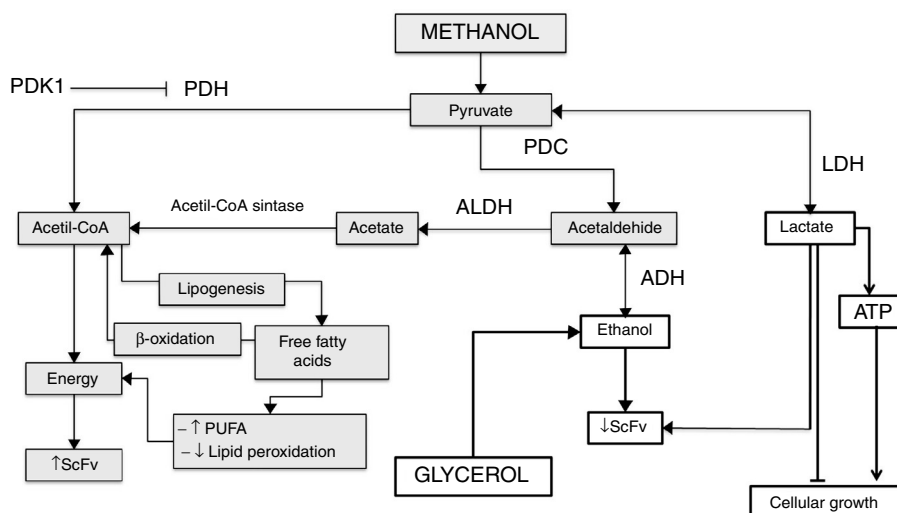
METHANOL

PDK1 PDH

Pyruvate

PDC

LDH

Acetil-CoA sintase

ALDH

Acetil-CoA

Acetate

Acetaldehide

Lactate

ADH

Lipogenesis

ATP

β-oxidation

Free fatty acids

Ethanol

Energy

– ↑ PUFA
– ↓ Lipid peroxidation

↓ScFv

↑ScFv

GLYCEROL

Cellular growth